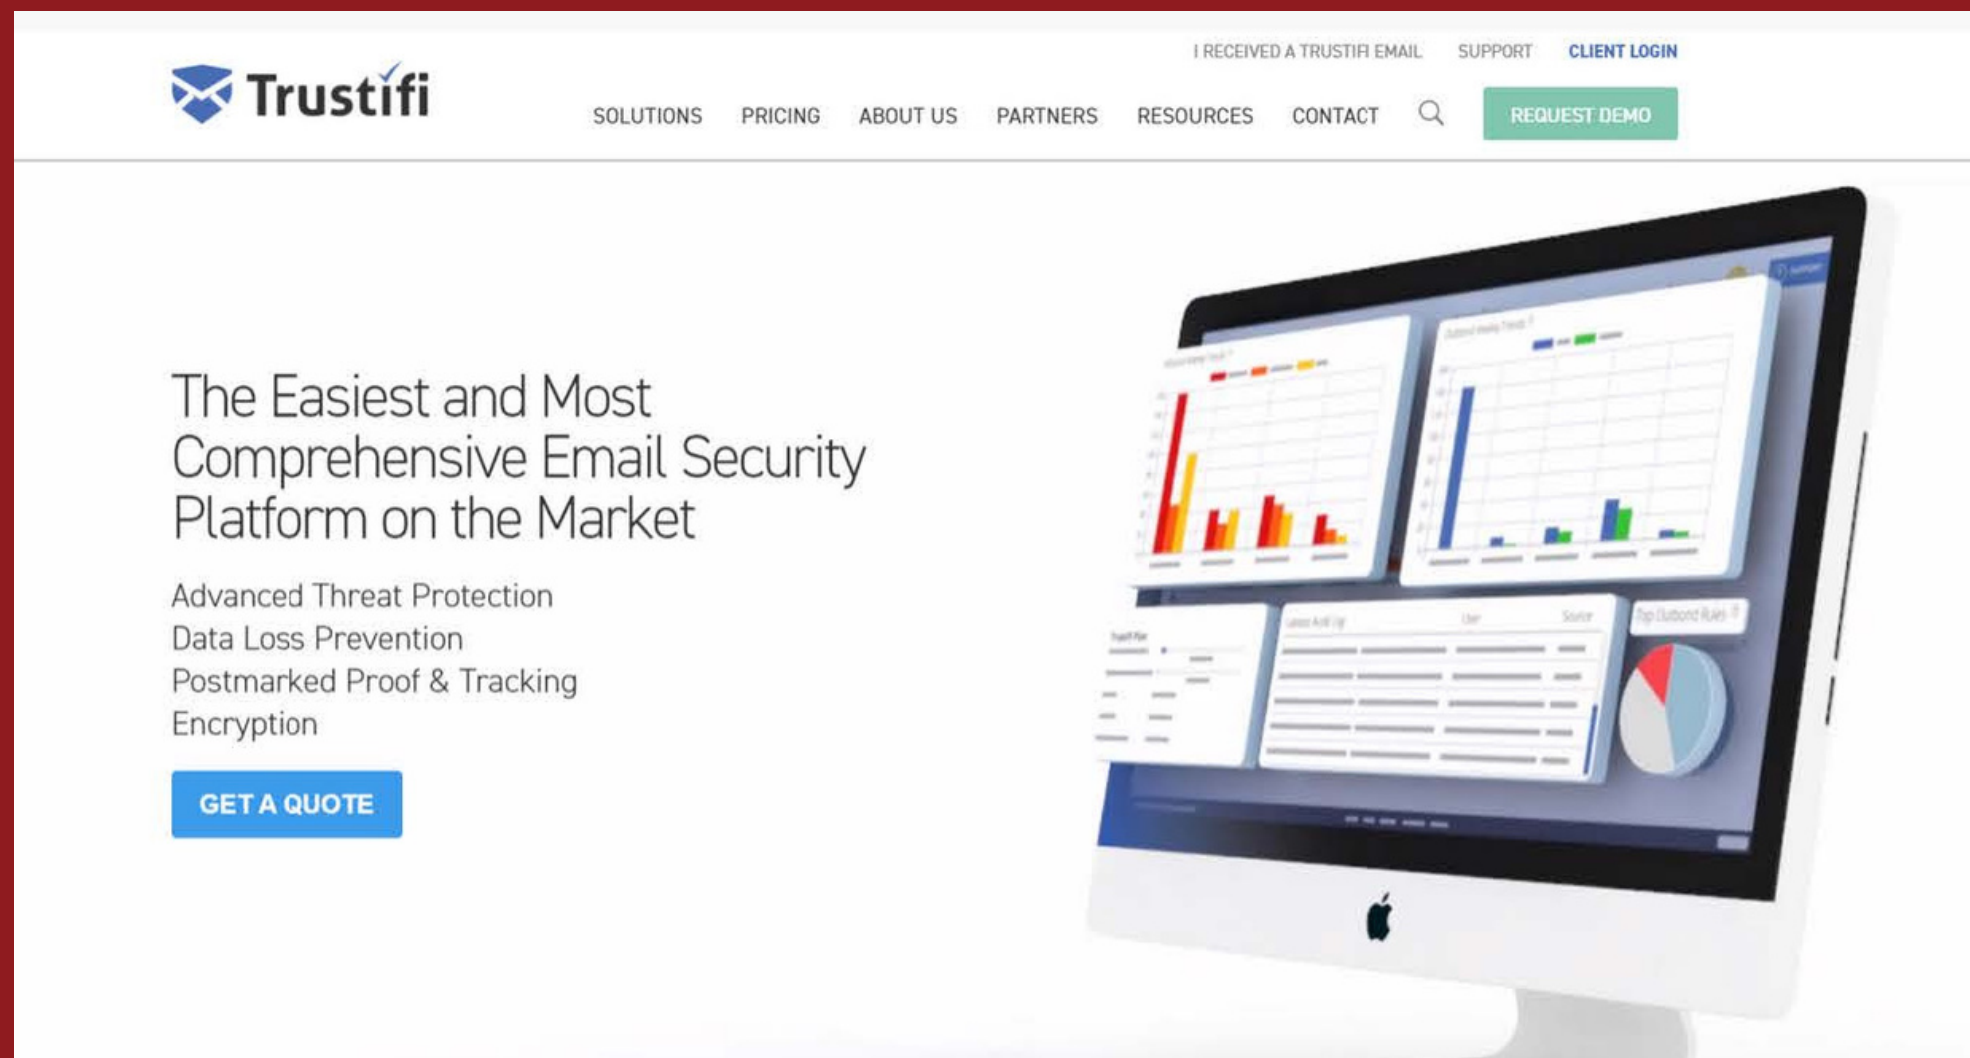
I RECEIVED A TRUSTIFI EMAIL SUPPORT CLIENT LOGIN

Trustifi

SOLUTIONS PRICING ABOUT US PARTNERS RESOURCES CONTACT REQUEST DEMO

The Easiest and Most Comprehensive Email Security Platform on the Market

Advanced Threat Protection
Data Loss Prevention
Postmarked Proof & Tracking
Encryption

GET A QUOTE